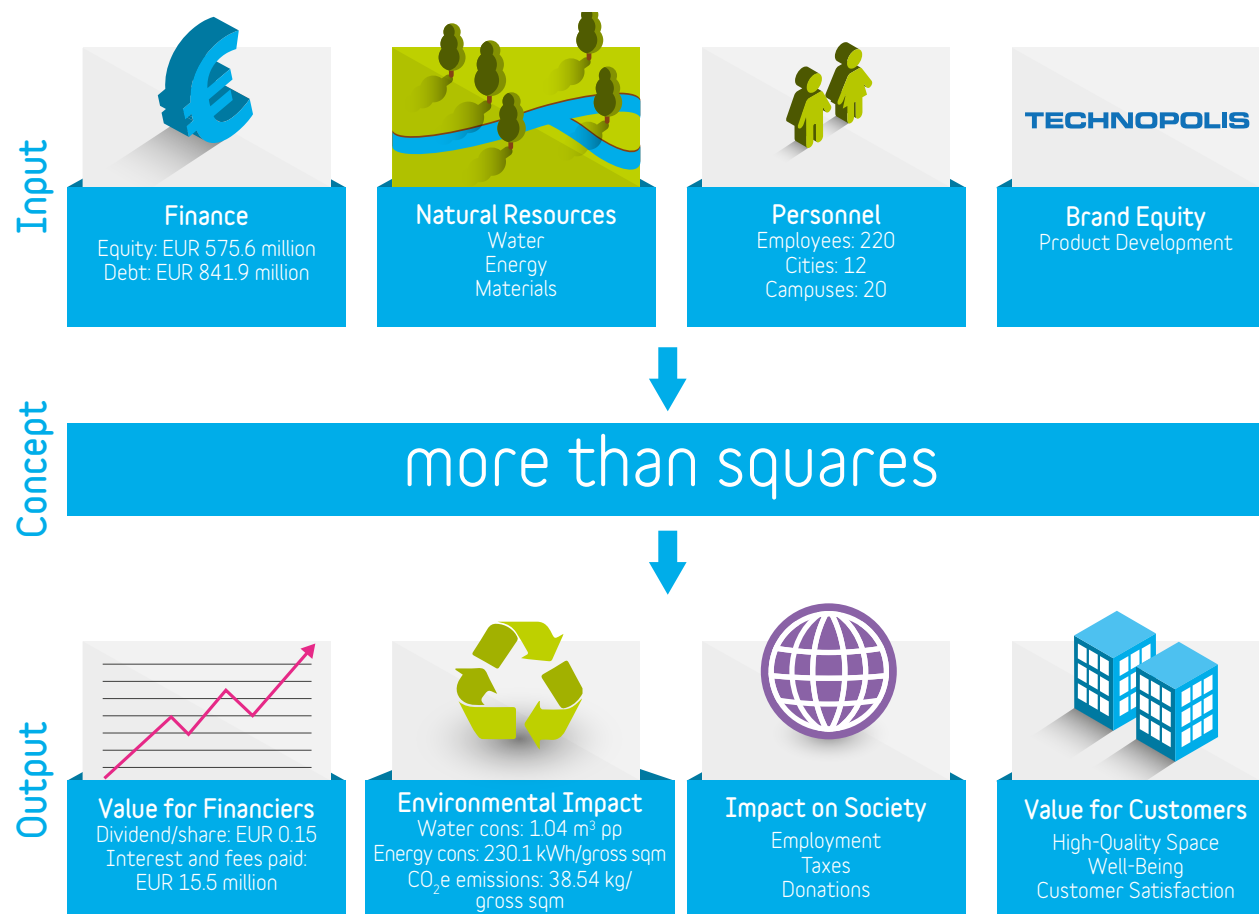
Input

TECHNOPOLIS

Finance
Equity: EUR 575.6 million
Debt: EUR 841.9 million

Natural Resources
Water
Energy
Materials

Personnel
Employees: 220
Cities: 12
Campuses: 20

Brand Equity
Product Development

Concept

more than squares

Output

Value for Financiers
Dividend/share: EUR 0.15
Interest and fees paid:
EUR 15.5 million

Environmental Impact
Water cons: 1.04 $m^3$ pp
Energy cons: 230.1 kWh/gross sqm
$CO_2$e emissions: 38.54 kg/gross sqm

Impact on Society
Employment
Taxes
Donations

Value for Customers
High-Quality Space
Well-Being
Customer Satisfaction